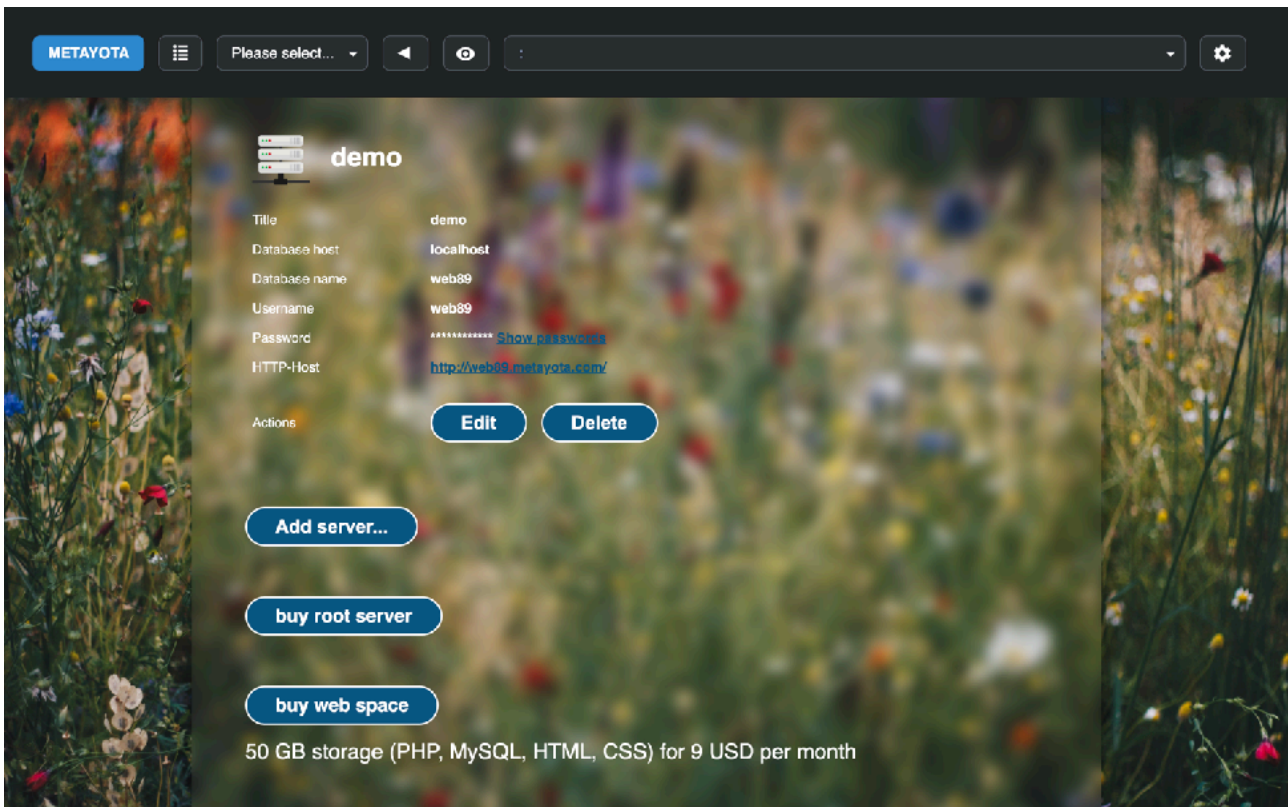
METAYOTA Please select... :

demo

| Title | demo |
|---|---|
| Database host | localhost |
| Database name | web89 |
| Username | web89 |
| Password | *********** Show passwords |
| HTTP-Host | http://web89.metayota.com/ |
| Actions | Edit Delete |

Add server...

buy root server

buy web space

50 GB storage (PHP, MySQL, HTML, CSS) for 9 USD per month